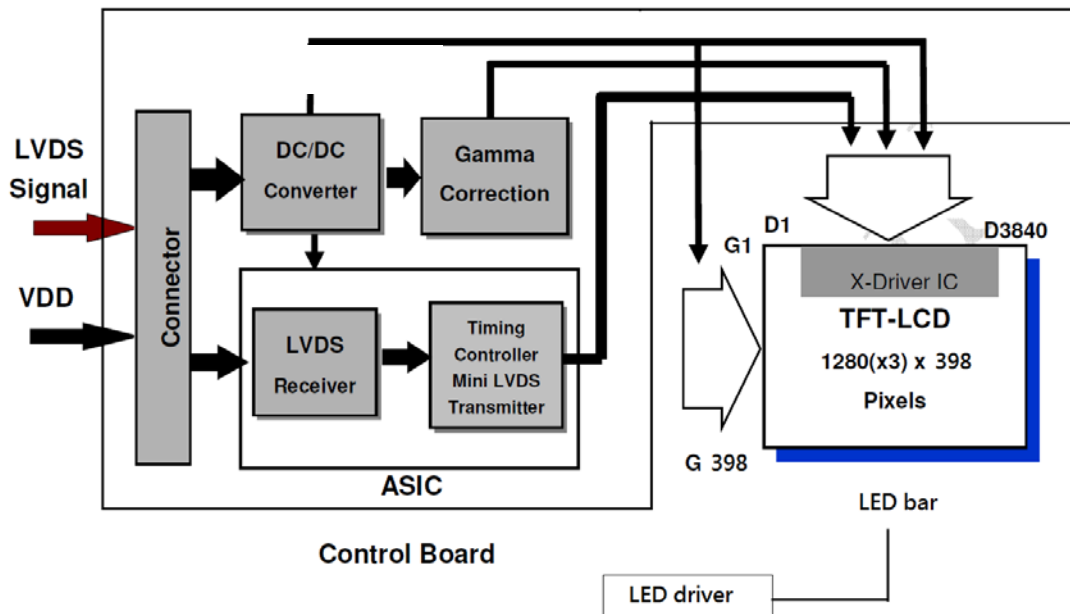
LVDS Signal

VDD

Connector

DC/DC Converter

Gamma Correction

LVDS Receiver

Timing Controller Mini LVDS Transmitter

ASIC

G1

D1

D3840

X-Driver IC

TFT-LCD

1280(x3) x 398

Pixels

G 398

LED bar

Control Board

LED driver